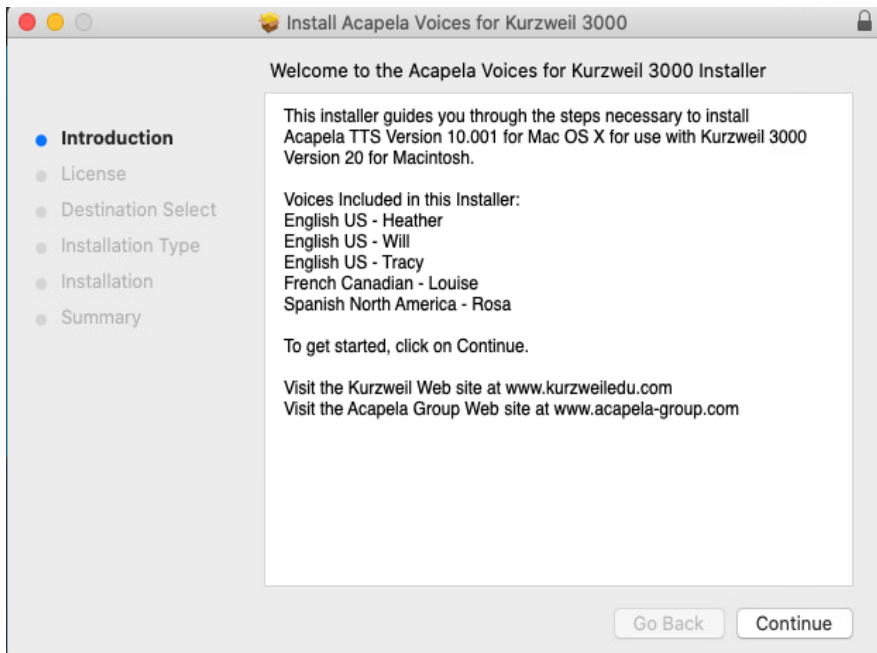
Install Acapela Voices for Kurzweil 3000

Welcome to the Acapela Voices for Kurzweil 3000 Installer

Introduction
License
Destination Select
Installation Type
Installation
Summary

This installer guides you through the steps necessary to install Acapela TTS Version 10.001 for Mac OS X for use with Kurzweil 3000 Version 20 for Macintosh.

Voices Included in this Installer:
English US - Heather
English US - Will
English US - Tracy
French Canadian - Louise
Spanish North America - Rosa

To get started, click on Continue.

Visit the Kurzweil Web site at www.kurzweiledu.com
Visit the Acapela Group Web site at www.acapela-group.com

Go Back
Continue